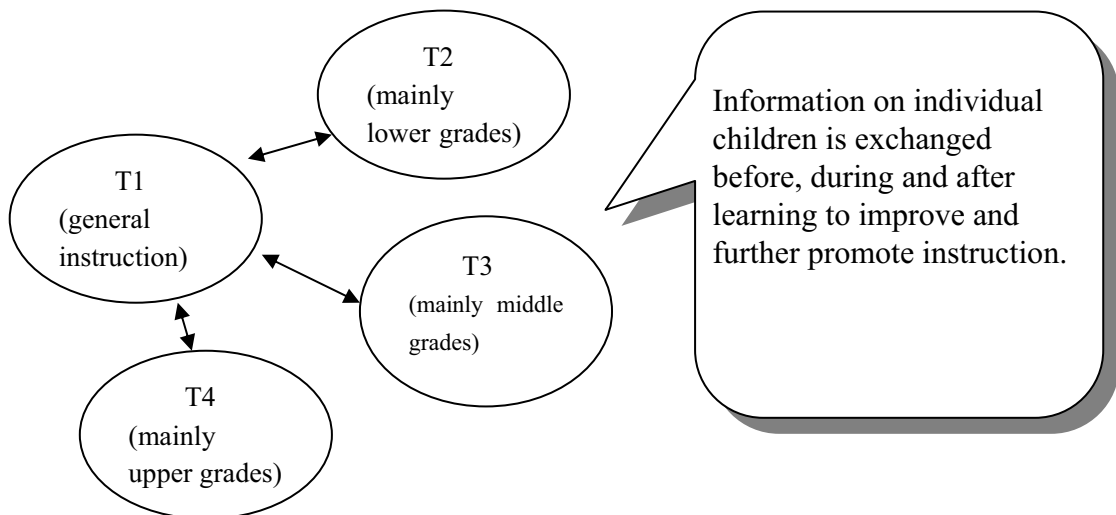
T2
(mainly lower grades)

T1
(general instruction)

T3
(mainly middle grades)

T4
(mainly upper grades)

Information on individual children is exchanged before, during and after learning to improve and further promote instruction.